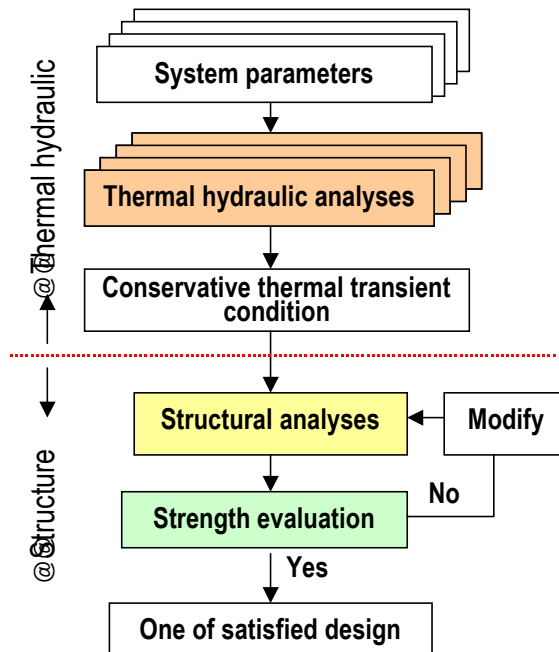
@Thermal hydraulic

System parameters

Thermal hydraulic analyses

Conservative thermal transient condition

@Structure

Structural analyses

Modify

No

Strength evaluation

Yes

One of satisfied design